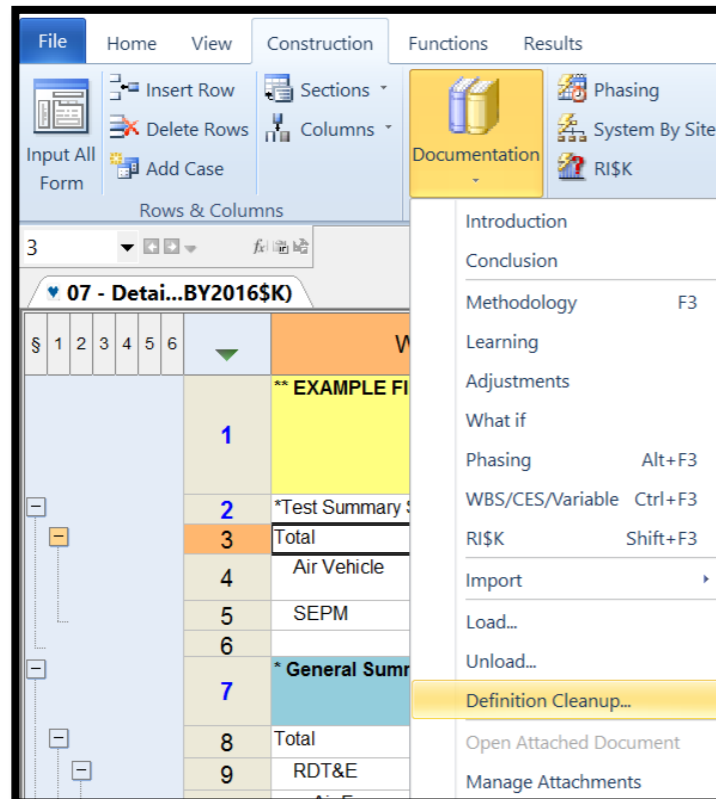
File Home View Construction Functions Results

Input All Form

Insert Row
Delete Rows
Add Case

Rows & Columns

Sections
Columns

Documentation

Phasing
System By Site
RI$K

3

07 - Detai...BY2016$K)

| § | 1 | 2 | 3 | 4 | 5 | 6 | | W |
|---|---|---|---|---|---|---|---|---|
| | | | | | | | 1 | ** EXAMPLE FI |
| | | | | | | | 2 | *Test Summary S |
| | | | | | | | 3 | Total |
| | | | | | | | 4 | Air Vehicle |
| | | | | | | | 5 | SEPM |
| | | | | | | | 6 | |
| | | | | | | | 7 | * General Sumr |
| | | | | | | | 8 | Total |
| | | | | | | | 9 | RDT&E |

Introduction
Conclusion
Methodology F3
Learning
Adjustments
What if
Phasing Alt+F3
WBS/CES/Variable Ctrl+F3
RI$K Shift+F3
Import
Load...
Unload...
Definition Cleanup...
Open Attached Document
Manage Attachments